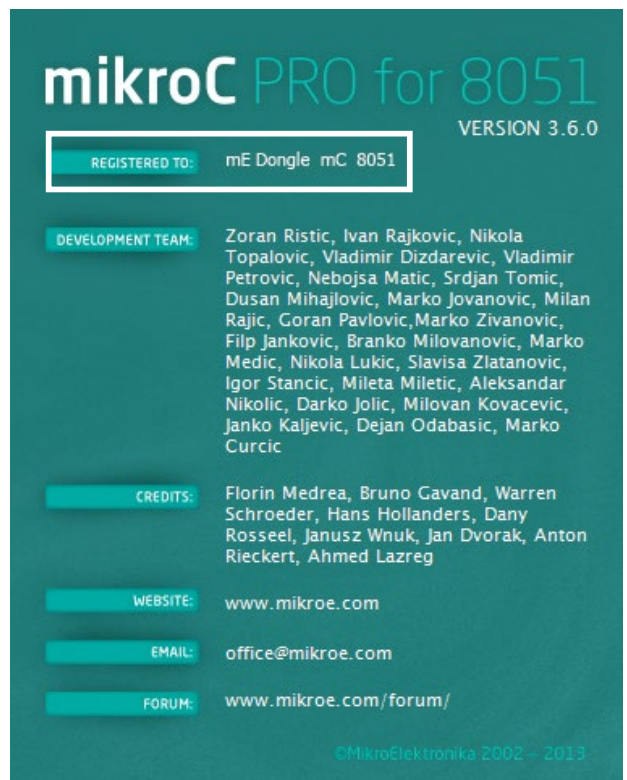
mikroC PRO for 8051
VERSION 3.6.0

REGISTERED TO: mE Dongle mC 8051

DEVELOPMENT TEAM: Zoran Ristic, Ivan Rajkovic, Nikola Topalovic, Vladimir Dizdarevic, Vladimir Petrovic, Nebojsa Matic, Srdjan Tomic, Dusan Mihajlovic, Marko Jovanovic, Milan Rajic, Goran Pavlovic,Marko Zivanovic, Filp Jankovic, Branko Milovanovic, Marko Medic, Nikola Lukic, Slavisa Zlatanovic, Igor Stancic, Mileta Miletic, Aleksandar Nikolic, Darko Jolic, Milovan Kovacevic, Janko Kaljevic, Dejan Odabasic, Marko Curcic

CREDITS: Florin Medrea, Bruno Gavand, Warren Schroeder, Hans Hollanders, Dany Rosseel, Janusz Wnuk, Jan Dvorak, Anton Rieckert, Ahmed Lazreg

WEBSITE: www.mikroe.com

EMAIL: office@mikroe.com

FORUM: www.mikroe.com/forum/

©MikroElektronika 2002 - 2013